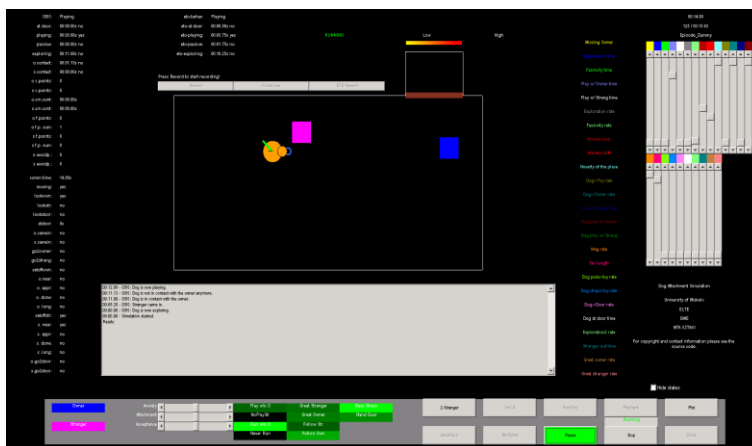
OBS: Playing
at door: 00:00:00s no
playing: 00:00:00s yes
passive: 00:00:00s no
exploring: 00:01:10s no
o.contact: 00:01:17s no
s.contact: 00:00:00s no
o.c.points: 0
s.c.points: 0
o.c.m.cont: 00:00:00s
s.c.m.cont: 00:00:00s
o.f.points: 0
o.f.p. sum: 1
s.f.points: 0
s.f.p. sum: 0
o.woodp: 0
s.woodp: 0

cursor.time: 18.00s
moving: yes
lookown: yes
lookstr: no
lookdoor: no
stdoor: fa
o.nearm: no
s.nearm: no
go2owner: no
go2strang: no
seldflwn: no
o. near: no
o. appr: no
o. done: no
o. long: no
seldflst: no
s. near: yes
s. appr: no
s. done: no
s. long: no
o.go2door: no
s.go2door: no

sto-behav: Playing
sto-at door: 00:00:00s no
sto-playing: 00:00:75s yes
sto-passive: 00:01:75s no
sto-exploring: 00:10:25s no

RUNNING

Low
High

Press Record to start recording!
Record
Pause rec
Print Record

00:16:00
025 | 00:16:00
Episode_Dummy

Missing Owner
Exploration time
Passivity time
Play w Owner time
Play w Strang time
Exploration rate
Passivity rate
Reunion level
Stranger ACE
Novelty of the place
Dog->Toy rate
Dog->Owner rate
Dog->Strang rate
Owner->Dog rate
Dog play w Strang
Stag rate
Toy length
Dog pass/ toy rate
Dog stops toy rate
Dog->Door rate
Dog at door time
Exploration rate
Stranger out time
Great owner rate
Great stranger rate

00:12:00 - 0000 : Dog is now playing.
00:11:15 - 0000 : Dog is not in contact with the owner anymore.
00:11:00 - 0000 : Dog is in contact with the owner.
00:10:00 - 0000 : Stranger came in.
00:00:00 - 0000 : Dog is now exploring.
00:00:00 - Simulation started.
Ready

Dog Attachment Simulation

University of Walsh
ELTE
DMC
MTA SZTAKI

For copyright and contact information please see the source code.

Hide states

Owner
Stranger
Anxiety
Attachment
Acceptance
Play w/o O
No Play St
Play w/o S
Never Play
Greet Stranger
Greet Owner
Follow Str
Follow User
Greet Owner
Greet Stranger
O Stranger
Let O/S
Free Dog
Playback
Play
Sleep/Rest
Switch
Pause
Dog
Next